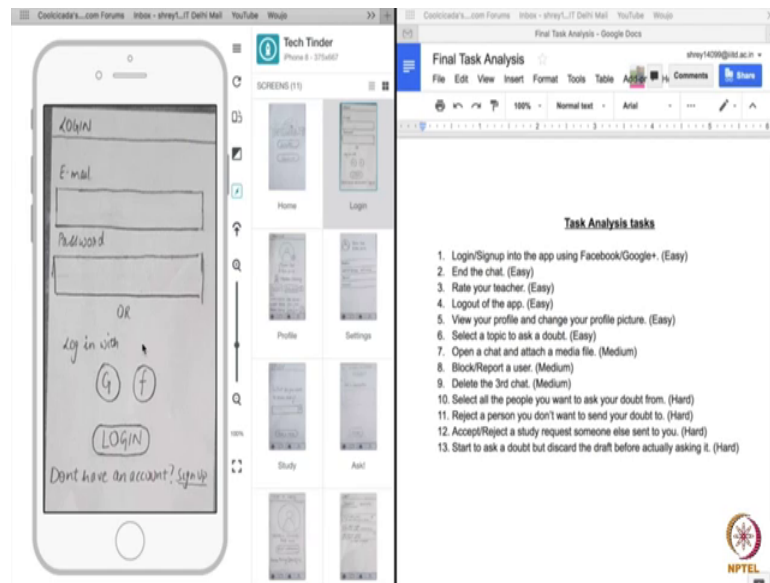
Coolcicada's...com Forums Inbox - shrey1...IT Delhi Mail YouTube Woujo

LOGIN

E-mail

Password

OR

Log in with

G f

LOGIN

Dont have an account? Sign up

Tech Tinder
iPhone 6 - 375x667

SCREENS (11)

Home

Login

Profile

Settings

Study

Ask!

100%

Coolcicada's...com Forums Inbox - shrey1...IT Delhi Mail YouTube Woujo

Final Task Analysis - Google Docs

Final Task Analysis

shrey14099@iiitd.ac.in

File Edit View Insert Format Tools Table Add-ons He

Comments

Share

100% Normal text Arial

Task Analysis tasks

1. Login/Signup into the app using Facebook/Google+. (Easy)
2. End the chat. (Easy)
3. Rate your teacher. (Easy)
4. Logout of the app. (Easy)
5. View your profile and change your profile picture. (Easy)
6. Select a topic to ask a doubt. (Easy)
7. Open a chat and attach a media file. (Medium)
8. Block/Report a user. (Medium)
9. Delete the 3rd chat. (Medium)
10. Select all the people you want to ask your doubt from. (Hard)
11. Reject a person you don't want to send your doubt to. (Hard)
12. Accept/Reject a study request someone else sent to you. (Hard)
13. Start to ask a doubt but discard the draft before actually asking it. (Hard)

NPTEL